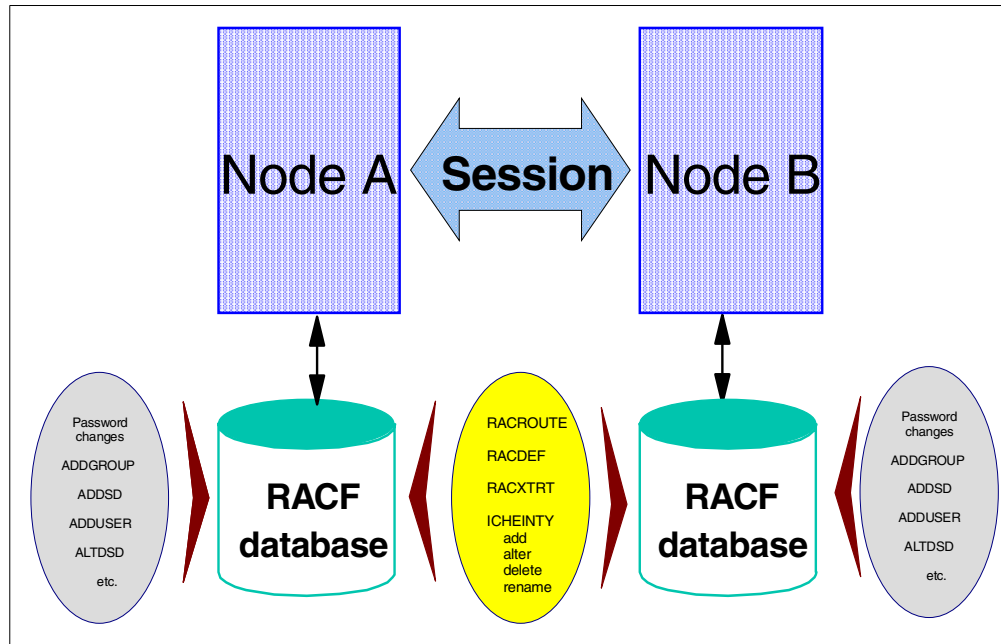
Node A

Session

Node B

Password changes
ADDGROUP
ADDSD
ADDUSER
ALTDSD
etc.

RACF database

RACROUTE
RACDEF
RACXTRT
ICHEINTY
add
alter
delete
rename

RACF database

Password changes
ADDGROUP
ADDSD
ADDUSER
ALTDSD
etc.